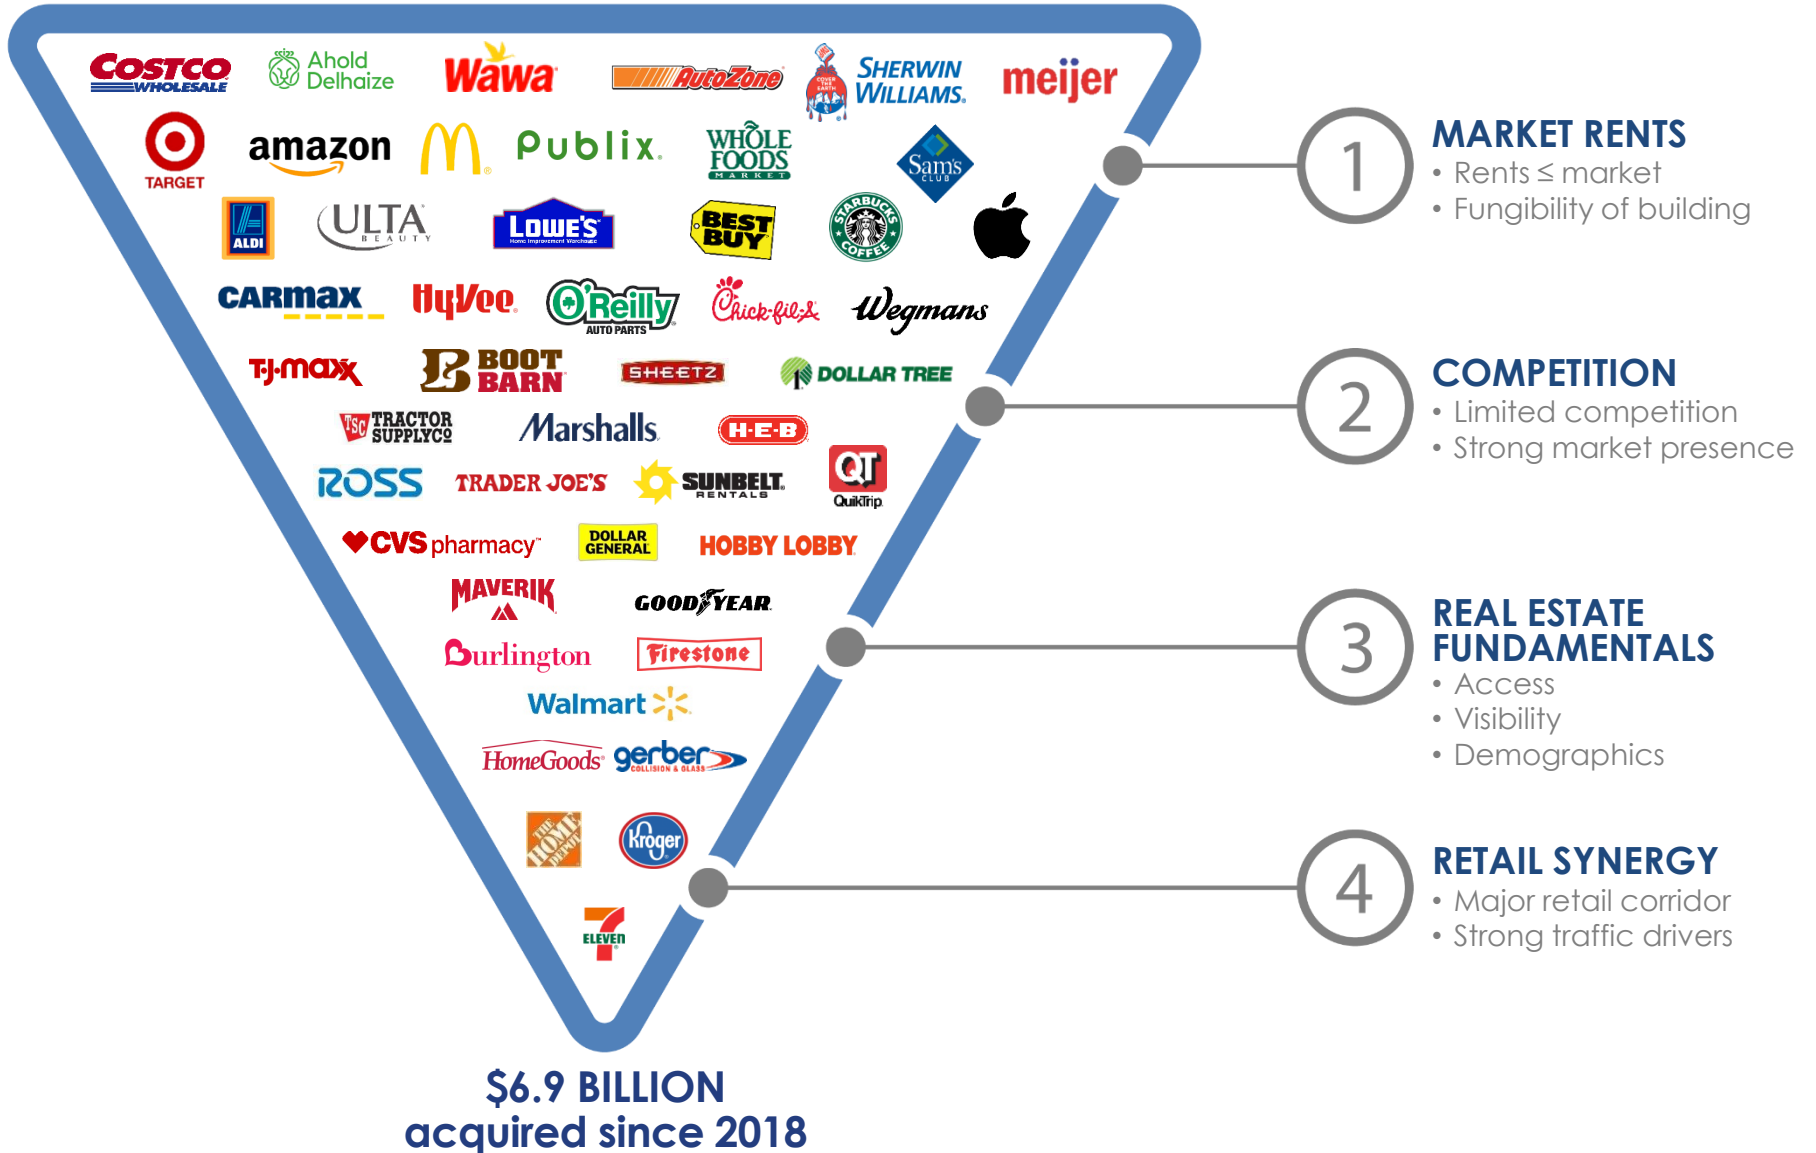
COSTCO WHOLESALE
Ahold Delhaize
Wawa
AutoZone
COVER THE EARTH
SHERWIN WILLIAMS.
meijer
TARGET
amazon
Publix.
WHOLE FOODS MARKET
Sam's CLUB
ALDI
ULTA BEAUTY
LOWE'S Home Improvement Warehouse
BEST BUY
STARBUCKS COFFEE
CARMAX
HyVee
O'Reilly AUTO PARTS
Chick-fil-A
Wegmans
TJ·maxx
BOOT BARN
SHEETZ
DOLLAR TREE
TSC TRACTOR SUPPLY CO
Marshalls
H-E-B
ROSS
TRADER JOE'S
SUNBELT RENTALS
QT QuikTrip
CVS pharmacy
DOLLAR GENERAL
HOBBY LOBBY
MAVERIK
GOODYEAR
Burlington
Firestone
Walmart
HomeGoods
gerber COLLISION & GLASS
THE HOME DEPOT
Kroger
7 ELEVEN

$6.9 BILLION
acquired since 2018

1
MARKET RENTS
• Rents ≤ market
• Fungibility of building

2
COMPETITION
• Limited competition
• Strong market presence

3
REAL ESTATE FUNDAMENTALS
• Access
• Visibility
• Demographics

4
RETAIL SYNERGY
• Major retail corridor
• Strong traffic drivers